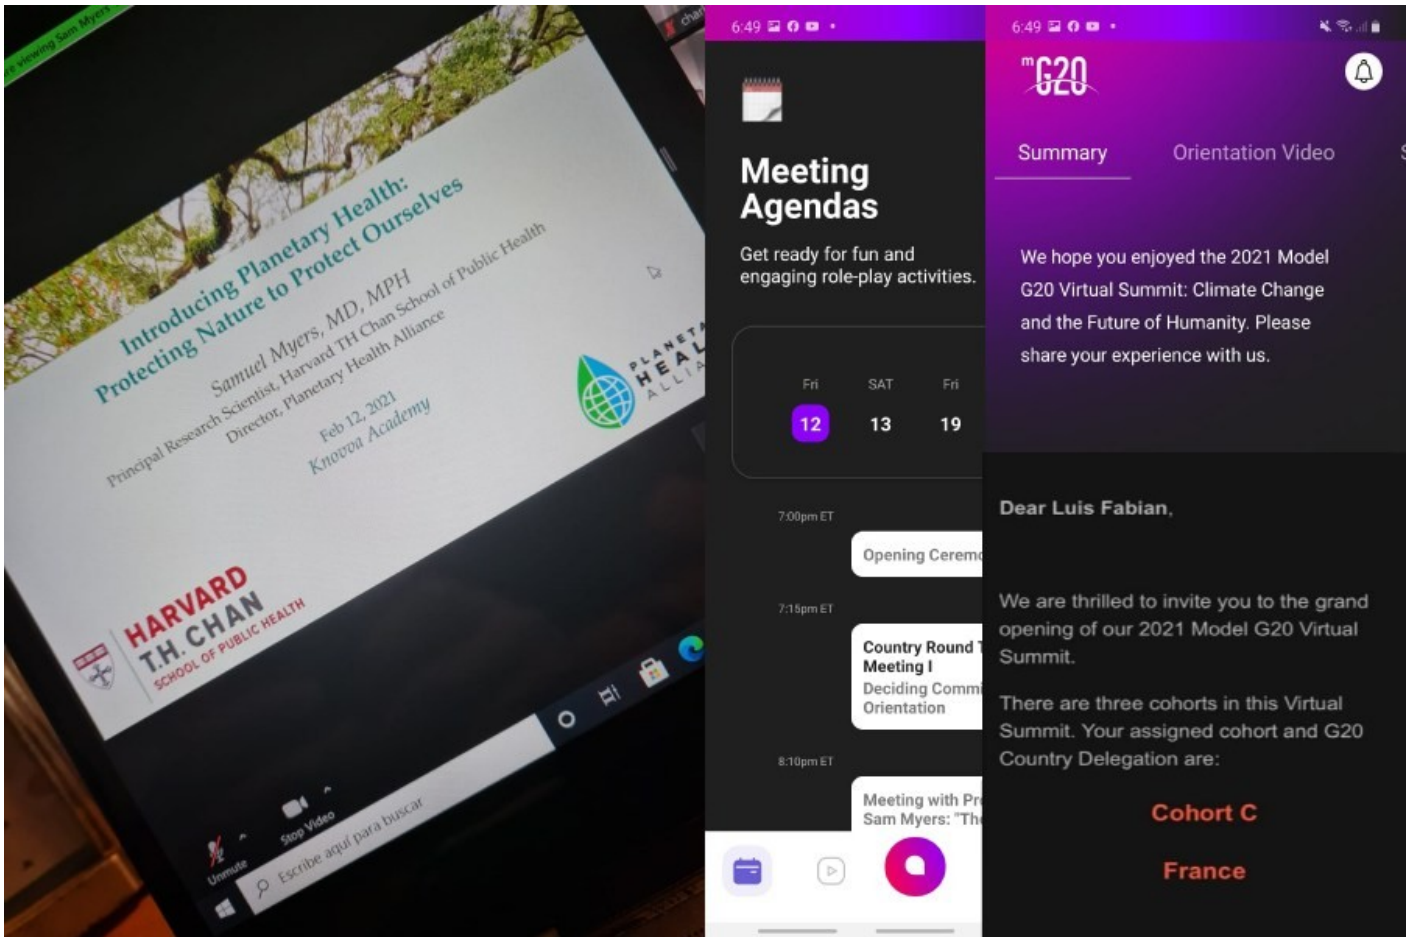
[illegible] viewing Sam Myers

cha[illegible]

Introducing Planetary Health:
Protecting Nature to Protect Ourselves

Samuel Myers, MD, MPH
Principal Research Scientist, Harvard TH Chan School of Public Health
Director, Planetary Health Alliance

Feb 12, 2021
Knovva Academy

PLANETA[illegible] HEAL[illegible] ALLIA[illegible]

HARVARD
T.H. CHAN
SCHOOL OF PUBLIC HEALTH

Unmute
Stop Video

Escribe aquí para buscar

6:49

Meeting Agendas

Get ready for fun and engaging role-play activities.

| Fri | SAT | Fri |
|---|---|---|
| 12 | 13 | 19 |

7:00pm ET
Opening Ceremo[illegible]

7:15pm ET
Country Round T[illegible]
Meeting I
Deciding Commi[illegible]
Orientation

8:10pm ET
Meeting with Pr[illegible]
Sam Myers: "Th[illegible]

6:49

mG20

Summary
Orientation Video

We hope you enjoyed the 2021 Model G20 Virtual Summit: Climate Change and the Future of Humanity. Please share your experience with us.

Dear Luis Fabian,

We are thrilled to invite you to the grand opening of our 2021 Model G20 Virtual Summit.

There are three cohorts in this Virtual Summit. Your assigned cohort and G20 Country Delegation are:

Cohort C

France